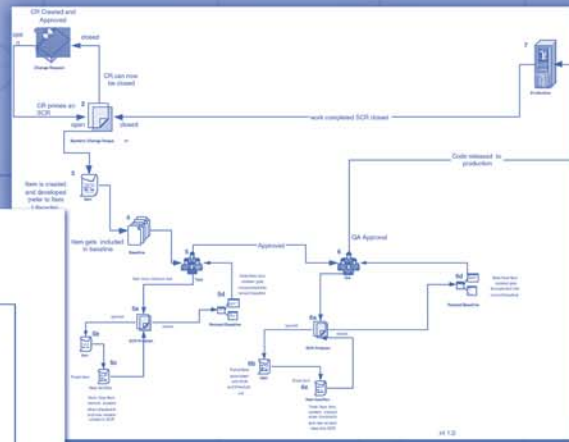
CR Created and Approved

open

closed

Change Request

CR can now be closed

CR primes an SCR

2

open

closed

Service Change Request

7

Production

work completed SCR closed

Code released to production

3

Item

Item is created and developed (refer to Item 3 Baseline

4

Baseline

Item gets included in baseline

5

Approved

6

QA Approval

5a

SCR Process

5d

Revised Baseline

6a

SCR Process

6d

Revised Baseline

5b

Item

5c

New Version

6b

Item

6c

New Baseline

v1.1.0